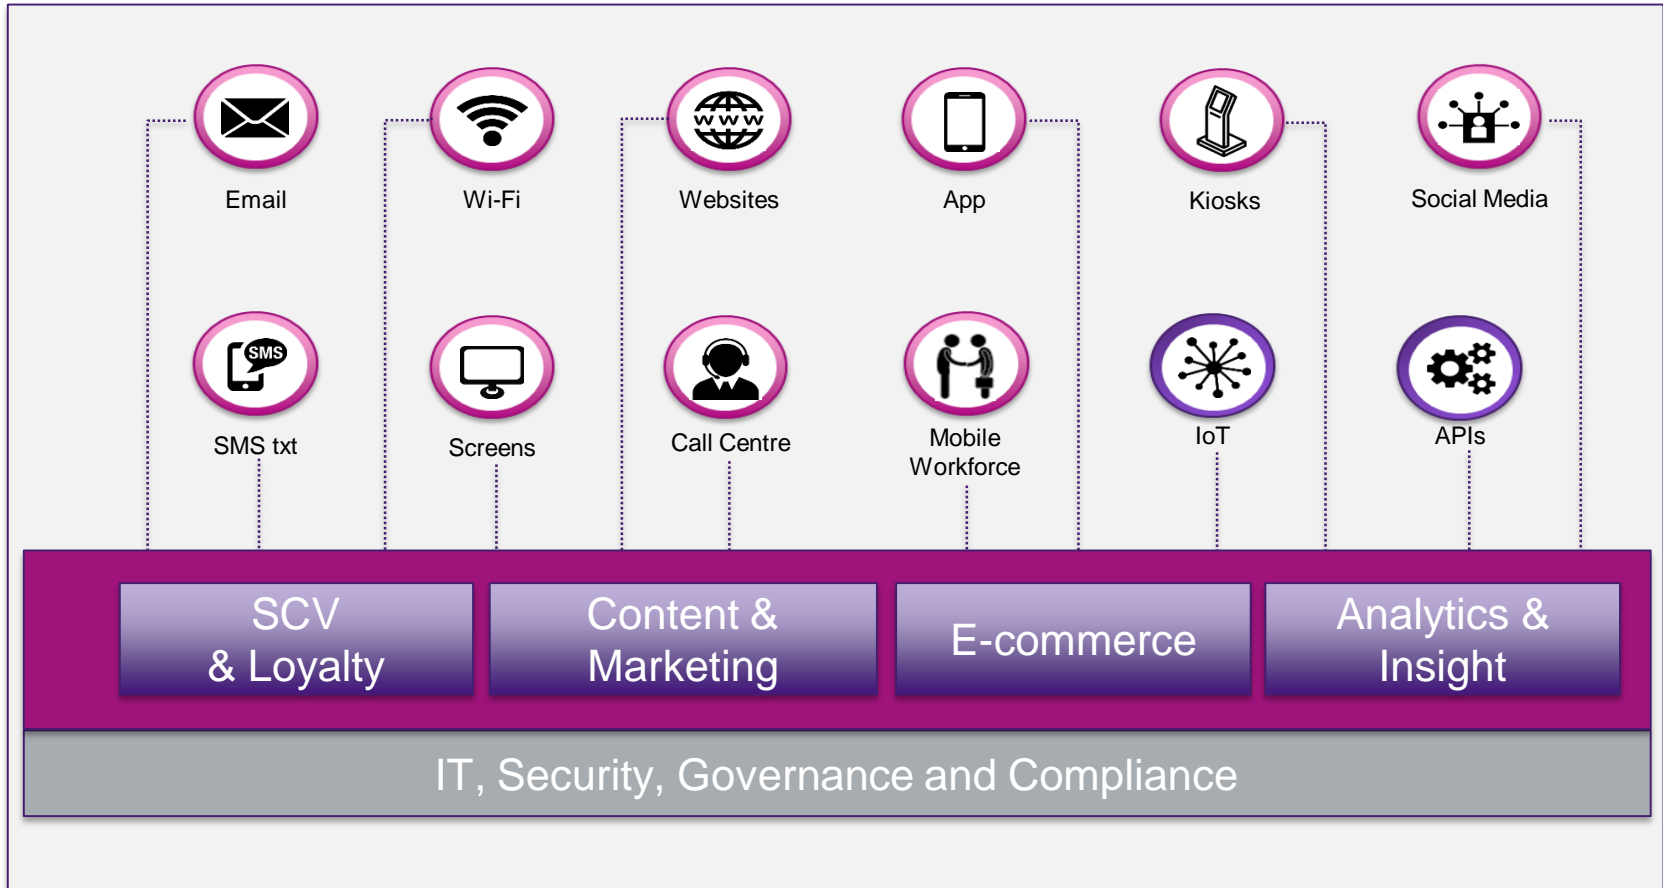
Email

Wi-Fi

WWW

Websites

App

Kiosks

Social Media

SMS

SMS txt

Screens

Call Centre

Mobile Workforce

IoT

APIs

SCV & Loyalty

Content & Marketing

E-commerce

Analytics & Insight

IT, Security, Governance and Compliance